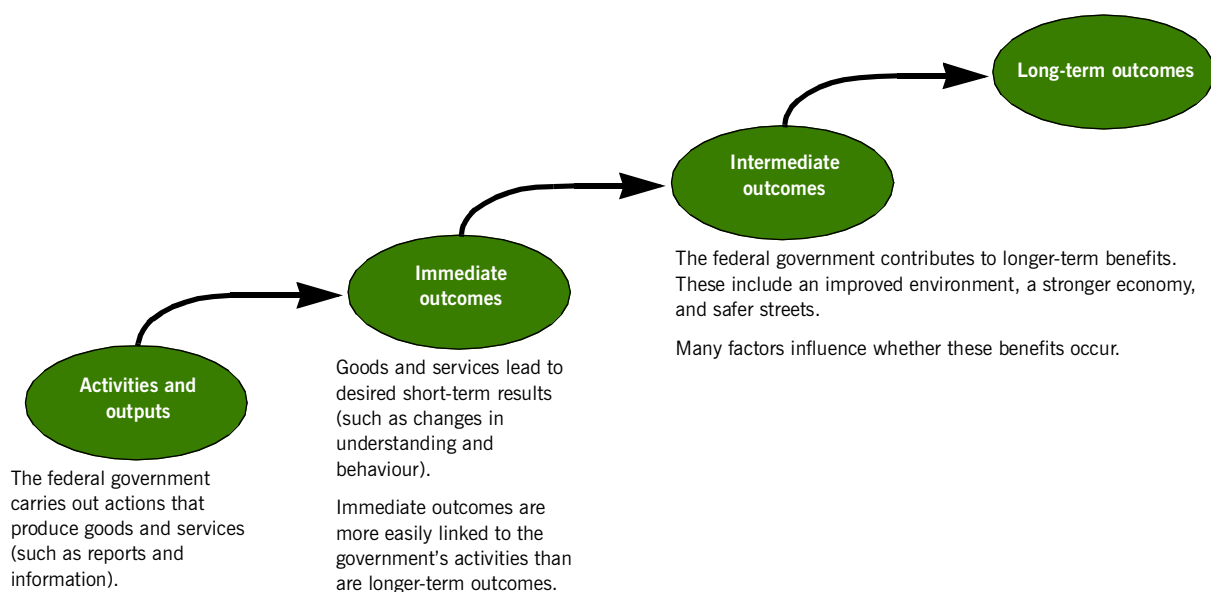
Long-term outcomes

Intermediate outcomes

The federal government contributes to longer-term benefits. These include an improved environment, a stronger economy, and safer streets.

Many factors influence whether these benefits occur.

Immediate outcomes

Goods and services lead to desired short-term results (such as changes in understanding and behaviour).

Immediate outcomes are more easily linked to the government's activities than are longer-term outcomes.

Activities and outputs

The federal government carries out actions that produce goods and services (such as reports and information).